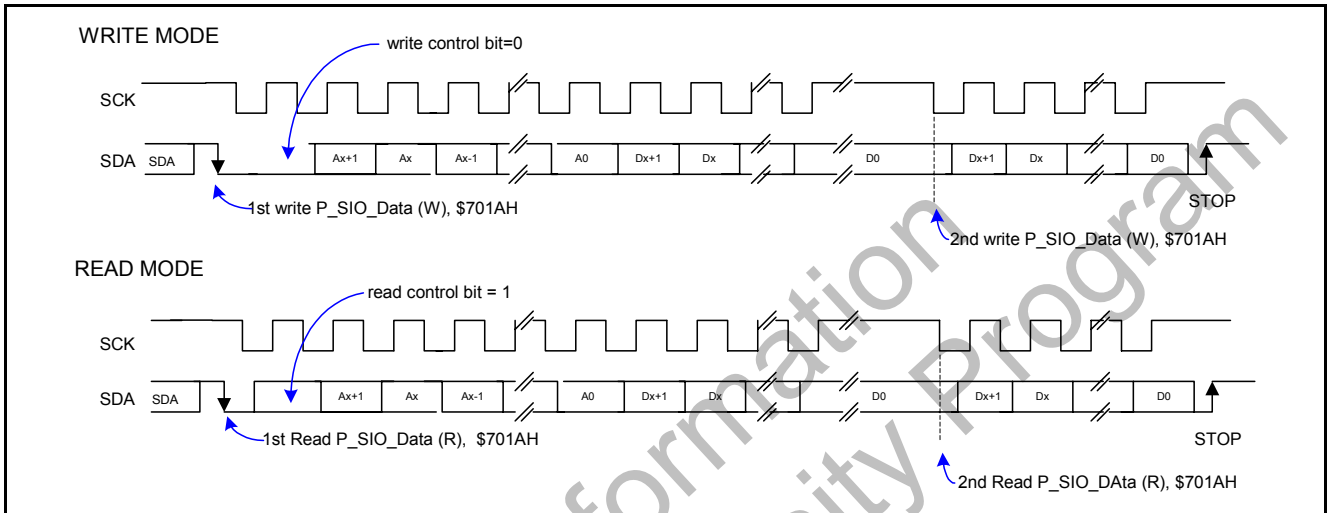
WRITE MODE

write control bit=0

SCK

SDA SDA Ax+1 Ax Ax-1 A0 Dx+1 Dx D0 Dx+1 Dx D0

1st write P_SIO_Data (W), \$701AH

STOP

2nd write P_SIO_Data (W), \$701AH

READ MODE

read control bit = 1

SCK

SDA SDA Ax+1 Ax Ax-1 A0 Dx+1 Dx D0 Dx+1 Dx D0

1st Read P_SIO_Data (R), \$701AH

STOP

2nd Read P_SIO_DAta (R), \$701AH

formation

ity Program